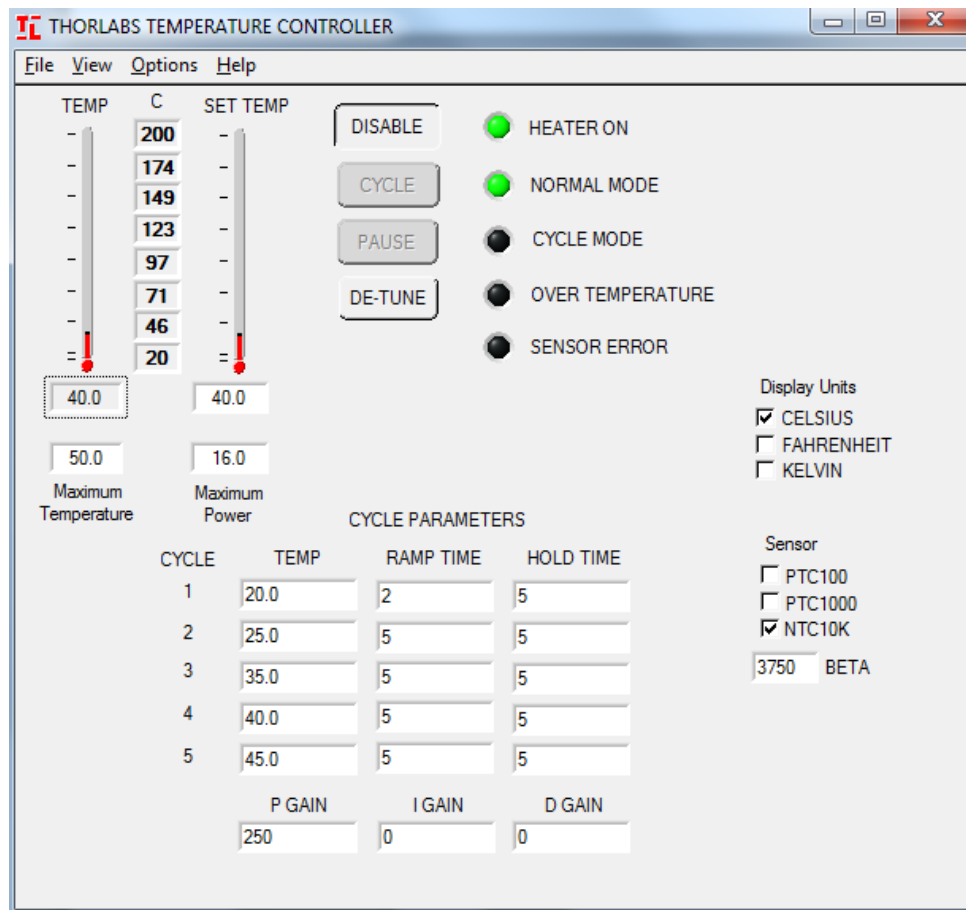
THORLABS TEMPERATURE CONTROLLER

File View Options Help

TEMP C SET TEMP

200
174
149
123
97
71
46
20

40.0 40.0

50.0 16.0

Maximum Temperature

Maximum Power

DISABLE
CYCLE
PAUSE
DE-TUNE

HEATER ON
NORMAL MODE
CYCLE MODE
OVER TEMPERATURE
SENSOR ERROR

Display Units
☑ CELSIUS
☐ FAHRENHEIT
☐ KELVIN

CYCLE PARAMETERS

| CYCLE | TEMP | RAMP TIME | HOLD TIME |
|---|---|---|---|
| 1 | 20.0 | 2 | 5 |
| 2 | 25.0 | 5 | 5 |
| 3 | 35.0 | 5 | 5 |
| 4 | 40.0 | 5 | 5 |
| 5 | 45.0 | 5 | 5 |

| P GAIN | I GAIN | D GAIN |
|---|---|---|
| 250 | 0 | 0 |

Sensor
☐ PTC100
☐ PTC1000
☑ NTC10K
3750 BETA